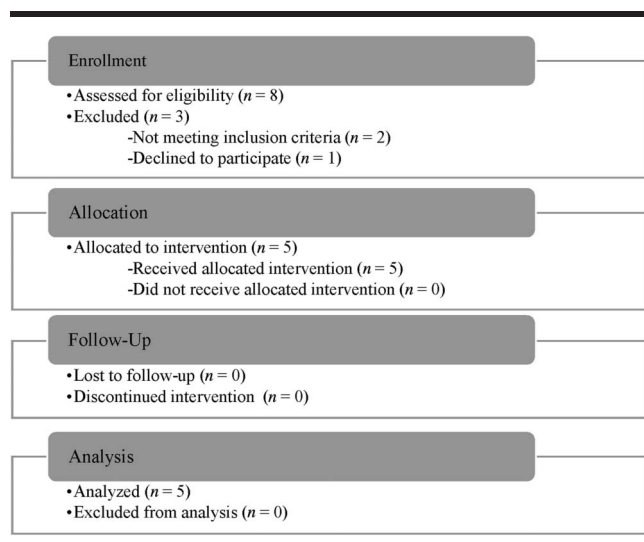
Enrollment

•Assessed for eligibility ($n = 8$)
•Excluded ($n = 3$)
-Not meeting inclusion criteria ($n = 2$)
-Declined to participate ($n = 1$)

Allocation

•Allocated to intervention ($n = 5$)
-Received allocated intervention ($n = 5$)
-Did not receive allocated intervention ($n = 0$)

Follow-Up

•Lost to follow-up ($n = 0$)
•Discontinued intervention ($n = 0$)

Analysis

•Analyzed ($n = 5$)
•Excluded from analysis ($n = 0$)